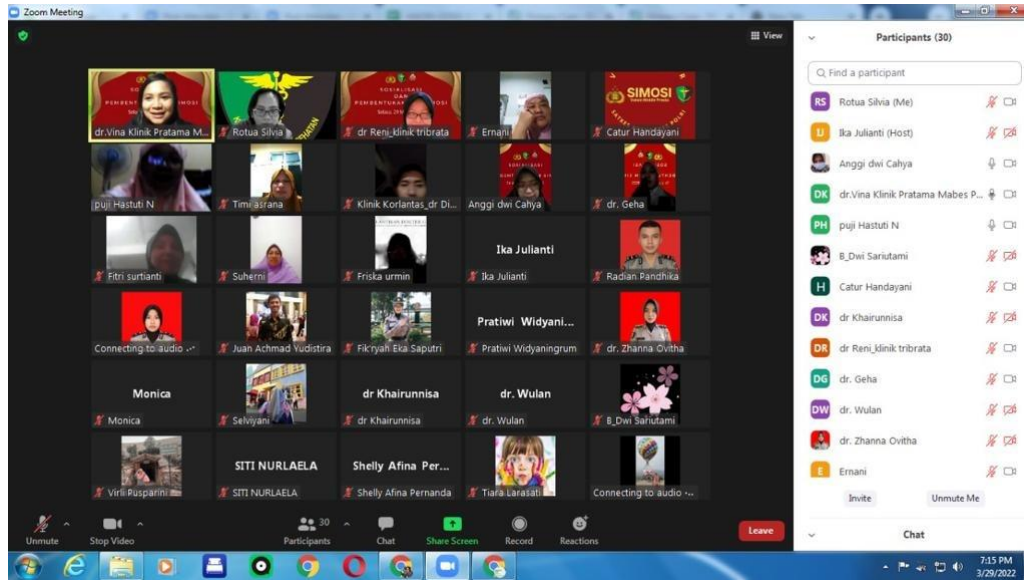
Zoom Meeting

View

dr.Vina Klinik Pratama M...
Rotua Silvia
dr Reni_klinik tribrata
Ernani
SIMOSI
Catur Handayani
puji Hastuti N
Timi asrana
Klinik Korlantas_dr Di...
Anggi dwi Cahya
dr. Geha
Fitri surtianti
Suherni
Friska urmin
Ika Julianti
Ika Julianti
Radian Pandhika
Connecting to audio ...
Juan Achmad Yudistira
Fik'ryah Eka Saputri
Pratiwi Widyani...
Pratiwi Widyaningrum
dr. Zhanna Ovitha
Monica
Monica
Selviyani
dr Khairunnisa
dr Khairunnisa
dr. Wulan
dr. Wulan
B_Dwi Sariutami
Virli Pusparini
SITI NURLAELA
SITI NURLAELA
Shelly Afina Per...
Shelly Afina Pernanda
Tiara Larasati
Connecting to audio ...

Participants (30)
Find a participant
RS Rotua Silvia (Me)
IJ Ika Julianti (Host)
Anggi dwi Cahya
DK dr.Vina Klinik Pratama Mabes P...
PH puji Hastuti N
B_Dwi Sariutami
H Catur Handayani
DK dr Khairunnisa
DR dr Reni_klinik tribrata
DG dr. Geha
DW dr. Wulan
dr. Zhanna Ovitha
E Ernani
Invite
Unmute Me
Chat

Unmute
Stop Video
30
Participants
Chat
Share Screen
Record
Reactions
Leave

7:15 PM
3/29/2022